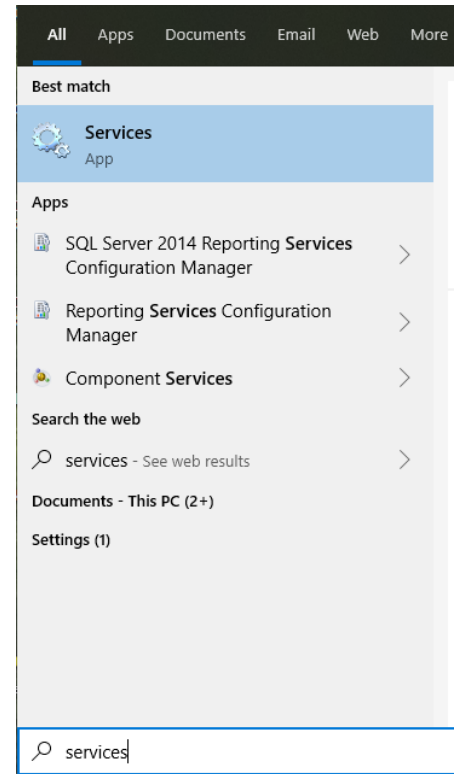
All Apps Documents Email Web More

Best match

Services
App

Apps

SQL Server 2014 Reporting Services Configuration Manager

Reporting Services Configuration Manager

Component Services

Search the web

services - See web results

Documents - This PC (2+)

Settings (1)

services